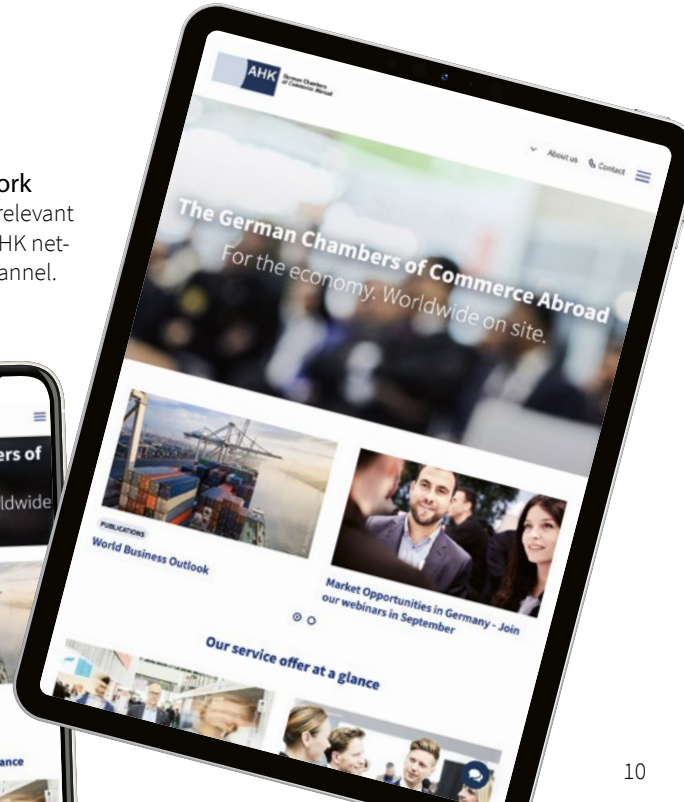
ork
relevant
HK net-
annel.

AHK German Chambers of Commerce Abroad

About us Contact

The German Chambers of Commerce Abroad
For the economy. Worldwide on site.

PUBLICATIONS
World Business Outlook

Market Opportunities in Germany - Join our webinars in September

Our service offer at a glance

ers of
ldwide

ance

10